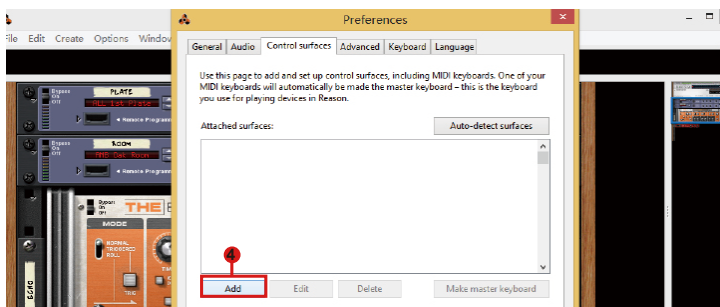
File Edit Create Options Window

Preferences

General Audio Control surfaces Advanced Keyboard Language

Use this page to add and set up control surfaces, including MIDI keyboards. One of your MIDI keyboards will automatically be made the master keyboard – this is the keyboard you use for playing devices in Reason.

Attached surfaces:

Auto-detect surfaces

4

Add Edit Delete Make master keyboard

Bypass On Off

PLATE

ALL 1st Plate

Remote Programmer

Bypass On Off

ROOM

MED Dat Room

Remote Programmer

Bypass On Off

THE

MODE

NORMAL TRIGGERED ROLL